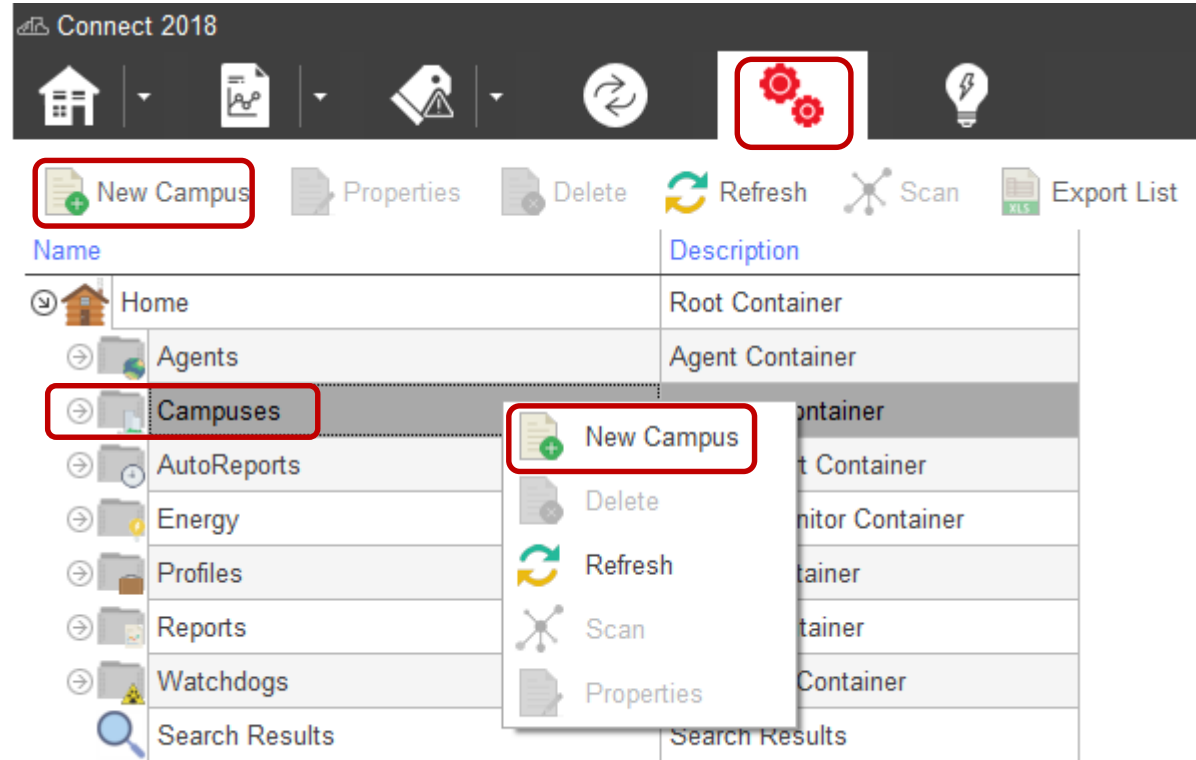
Connect 2018

New Campus Properties Delete Refresh Scan Export List

| Name | Description |
|---|---|
| Home | Root Container |
| Agents | Agent Container |
| Campuses | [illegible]ontainer |
| AutoReports | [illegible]t Container |
| Energy | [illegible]nitor Container |
| Profiles | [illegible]tainer |
| Reports | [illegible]tainer |
| Watchdogs | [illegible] Container |
| Search Results | Search Results |

New Campus
Delete
Refresh
Scan
Properties